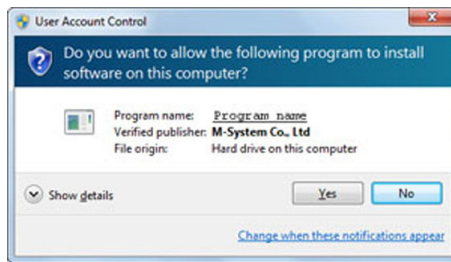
User Account Control

Do you want to allow the following program to install software on this computer?

Program name: Program name
Verified publisher: M-System Co., Ltd
File origin: Hard drive on this computer

Show details

Yes

No

Change when these notifications appear